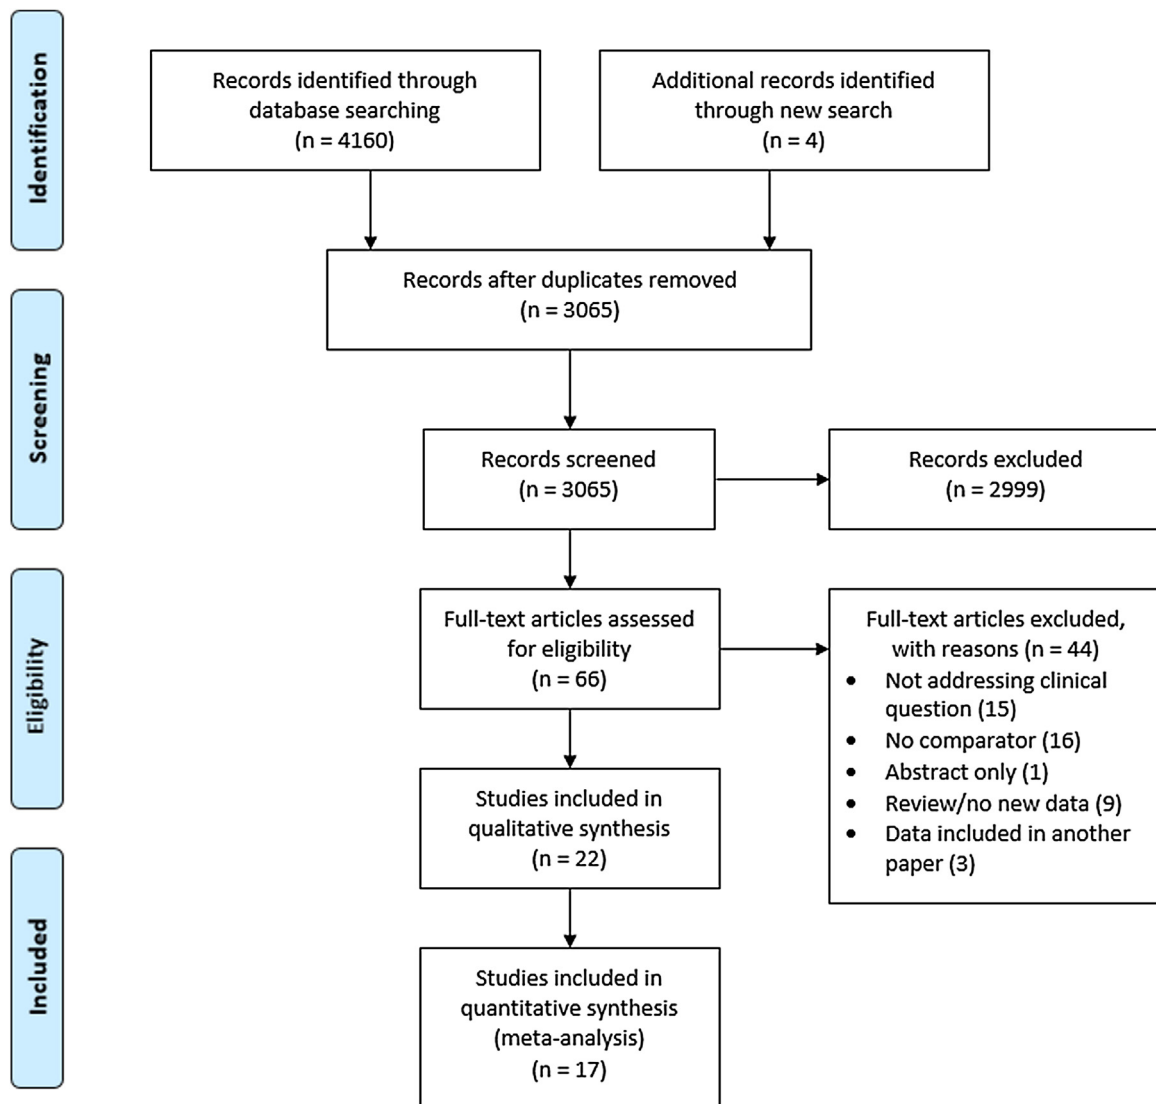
Identification

Records identified through database searching
(n = 4160)

Additional records identified through new search
(n = 4)

Records after duplicates removed
(n = 3065)

Screening

Records screened
(n = 3065)

Records excluded
(n = 2999)

Eligibility

Full-text articles assessed for eligibility
(n = 66)

Full-text articles excluded, with reasons (n = 44)
• Not addressing clinical question (15)
• No comparator (16)
• Abstract only (1)
• Review/no new data (9)
• Data included in another paper (3)

Studies included in qualitative synthesis
(n = 22)

Included

Studies included in quantitative synthesis
(meta-analysis)
(n = 17)